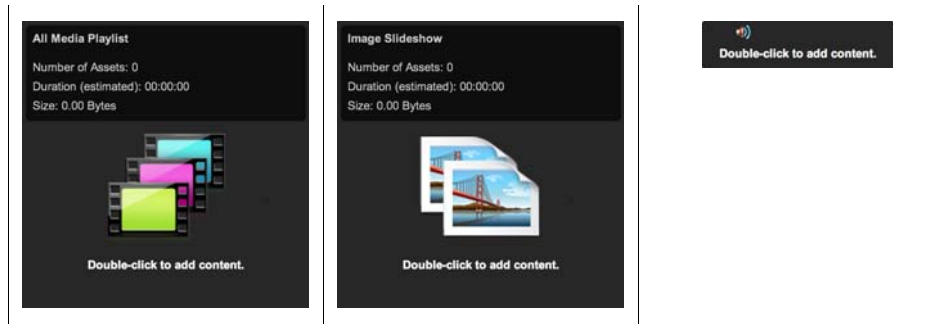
All Media Playlist

Number of Assets: 0
Duration (estimated): 00:00:00
Size: 0.00 Bytes

Double-click to add content.

Image Slideshow

Number of Assets: 0
Duration (estimated): 00:00:00
Size: 0.00 Bytes

Double-click to add content.

Double-click to add content.